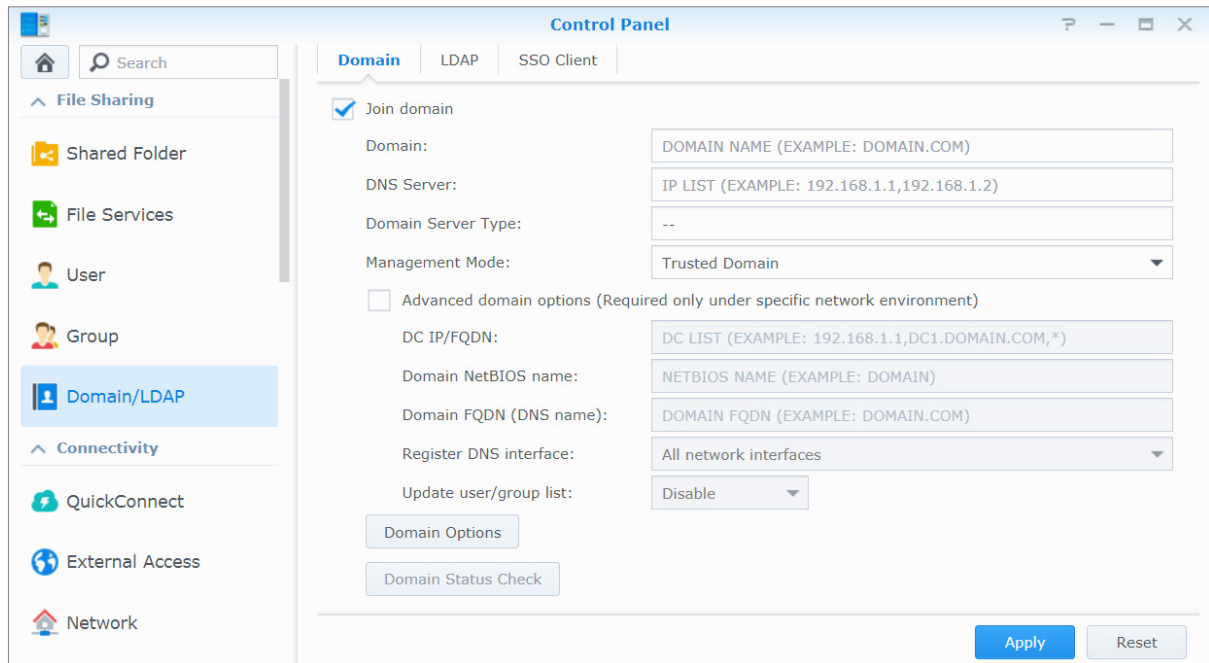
Control Panel

? — ▭ ✕

Search

File Sharing

Shared Folder

File Services

User

Group

Domain/LDAP

Connectivity

QuickConnect

External Access

Network

Domain | LDAP | SSO Client

Join domain

Domain: DOMAIN NAME (EXAMPLE: DOMAIN.COM)

DNS Server: IP LIST (EXAMPLE: 192.168.1.1,192.168.1.2)

Domain Server Type: --

Management Mode: Trusted Domain

Advanced domain options (Required only under specific network environment)

DC IP/FQDN: DC LIST (EXAMPLE: 192.168.1.1,DC1.DOMAIN.COM,*)

Domain NetBIOS name: NETBIOS NAME (EXAMPLE: DOMAIN)

Domain FQDN (DNS name): DOMAIN FQDN (EXAMPLE: DOMAIN.COM)

Register DNS interface: All network interfaces

Update user/group list: Disable

Domain Options

Domain Status Check

Apply

Reset